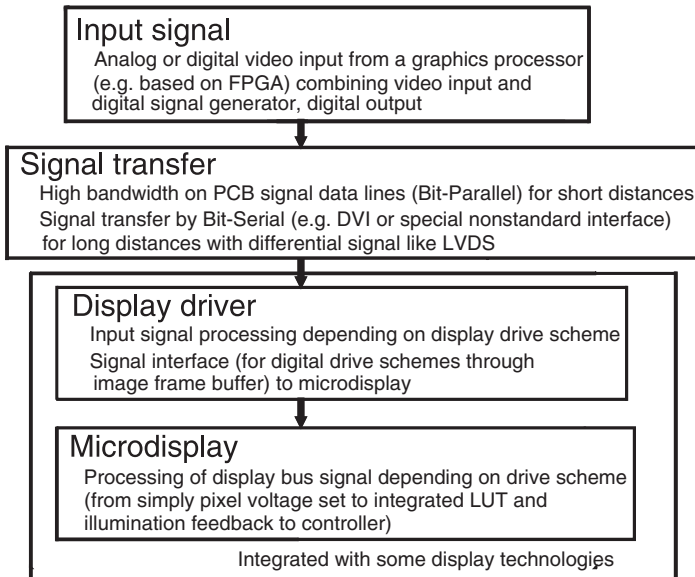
Input signal
Analog or digital video input from a graphics processor (e.g. based on FPGA) combining video input and digital signal generator, digital output

Signal transfer
High bandwidth on PCB signal data lines (Bit-Parallel) for short distances
Signal transfer by Bit-Serial (e.g. DVI or special nonstandard interface) for long distances with differential signal like LVDS

Display driver
Input signal processing depending on display drive scheme
Signal interface (for digital drive schemes through image frame buffer) to microdisplay

Microdisplay
Processing of display bus signal depending on drive scheme (from simply pixel voltage set to integrated LUT and illumination feedback to controller)

Integrated with some display technologies